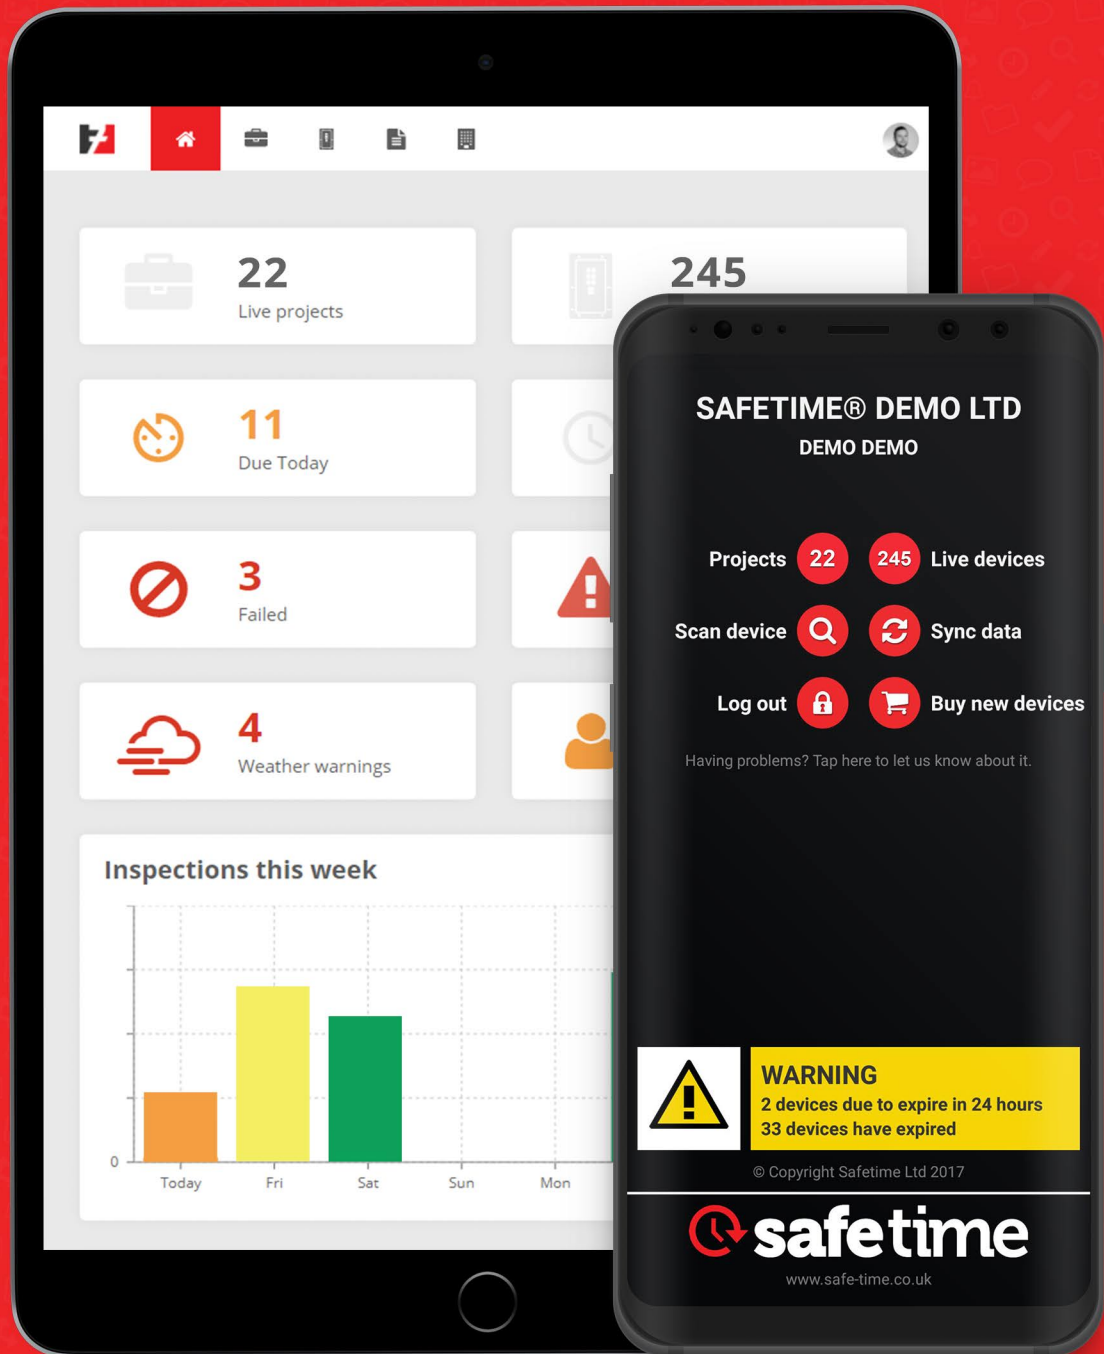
22
Live projects

245

11
Due Today

3
Failed

4
Weather warnings

Inspections this week

0

Today Fri Sat Sun Mon

SAFETIME® DEMO LTD
DEMO DEMO

Projects 22
245 Live devices
Scan device
Sync data
Log out
Buy new devices

Having problems? Tap here to let us know about it.

WARNING
2 devices due to expire in 24 hours
33 devices have expired

© Copyright Safetime Ltd 2017

safetime
www.safe-time.co.uk